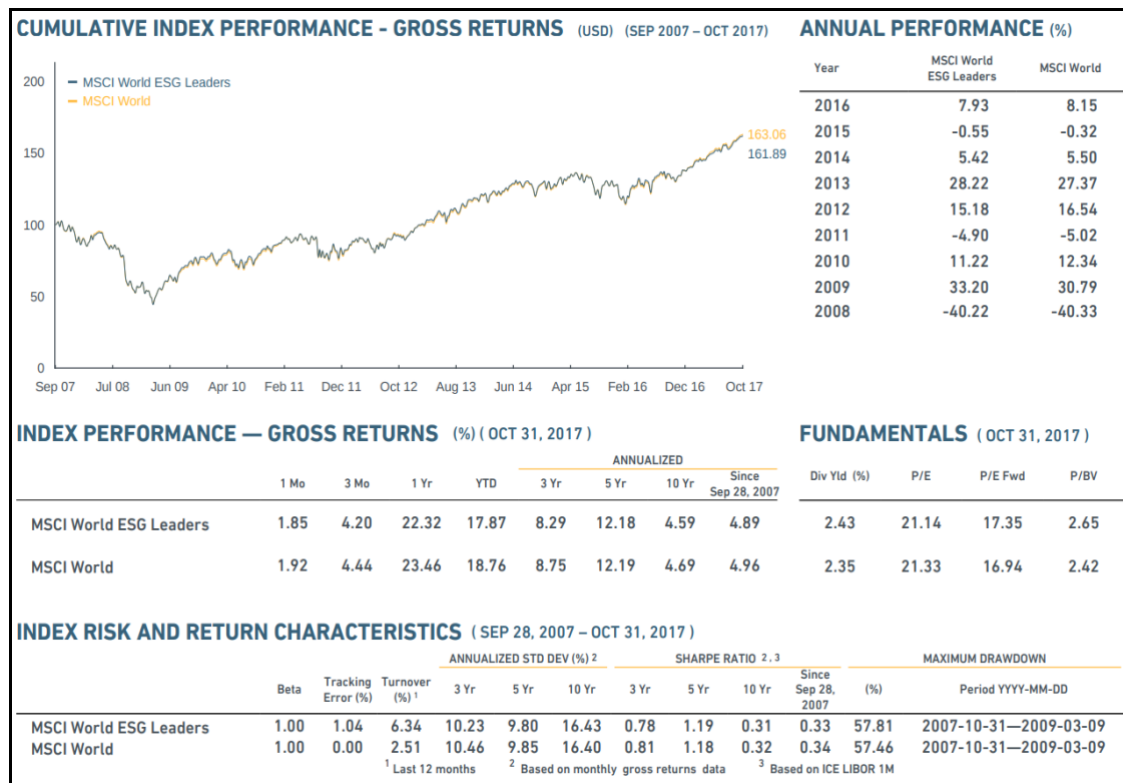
CUMULATIVE INDEX PERFORMANCE - GROSS RETURNS (USD) (SEP 2007 – OCT 2017)

— MSCI World ESG Leaders
— MSCI World

200
150
100
50
0

163.06
161.89

Sep 07 Jul 08 Jun 09 Apr 10 Feb 11 Dec 11 Oct 12 Aug 13 Jun 14 Apr 15 Feb 16 Dec 16 Oct 17

ANNUAL PERFORMANCE (%)

| Year | MSCI World ESG Leaders | MSCI World |
|---|---|---|
| 2016 | 7.93 | 8.15 |
| 2015 | -0.55 | -0.32 |
| 2014 | 5.42 | 5.50 |
| 2013 | 28.22 | 27.37 |
| 2012 | 15.18 | 16.54 |
| 2011 | -4.90 | -5.02 |
| 2010 | 11.22 | 12.34 |
| 2009 | 33.20 | 30.79 |
| 2008 | -40.22 | -40.33 |

INDEX PERFORMANCE — GROSS RETURNS (%) ( OCT 31, 2017 )

ANNUALIZED

| | 1 Mo | 3 Mo | 1 Yr | YTD | 3 Yr | 5 Yr | 10 Yr | Since Sep 28, 2007 |
|---|---|---|---|---|---|---|---|---|
| MSCI World ESG Leaders | 1.85 | 4.20 | 22.32 | 17.87 | 8.29 | 12.18 | 4.59 | 4.89 |
| MSCI World | 1.92 | 4.44 | 23.46 | 18.76 | 8.75 | 12.19 | 4.69 | 4.96 |

FUNDAMENTALS ( OCT 31, 2017 )

| Div Yld (%) | P/E | P/E Fwd | P/BV |
|---|---|---|---|
| 2.43 | 21.14 | 17.35 | 2.65 |
| 2.35 | 21.33 | 16.94 | 2.42 |

INDEX RISK AND RETURN CHARACTERISTICS ( SEP 28, 2007 – OCT 31, 2017 )

ANNUALIZED STD DEV (%) 2 | SHARPE RATIO 2, 3 | MAXIMUM DRAWDOWN

| | Beta | Tracking Error (%) | Turnover (%) 1 | 3 Yr | 5 Yr | 10 Yr | 3 Yr | 5 Yr | 10 Yr | Since Sep 28, 2007 | (%) | Period YYYY-MM-DD |
|---|---|---|---|---|---|---|---|---|---|---|---|---|
| MSCI World ESG Leaders | 1.00 | 1.04 | 6.34 | 10.23 | 9.80 | 16.43 | 0.78 | 1.19 | 0.31 | 0.33 | 57.81 | 2007-10-31—2009-03-09 |
| MSCI World | 1.00 | 0.00 | 2.51 | 10.46 | 9.85 | 16.40 | 0.81 | 1.18 | 0.32 | 0.34 | 57.46 | 2007-10-31—2009-03-09 |

$^1$ Last 12 months $^2$ Based on monthly gross returns data $^3$ Based on ICE LIBOR 1M